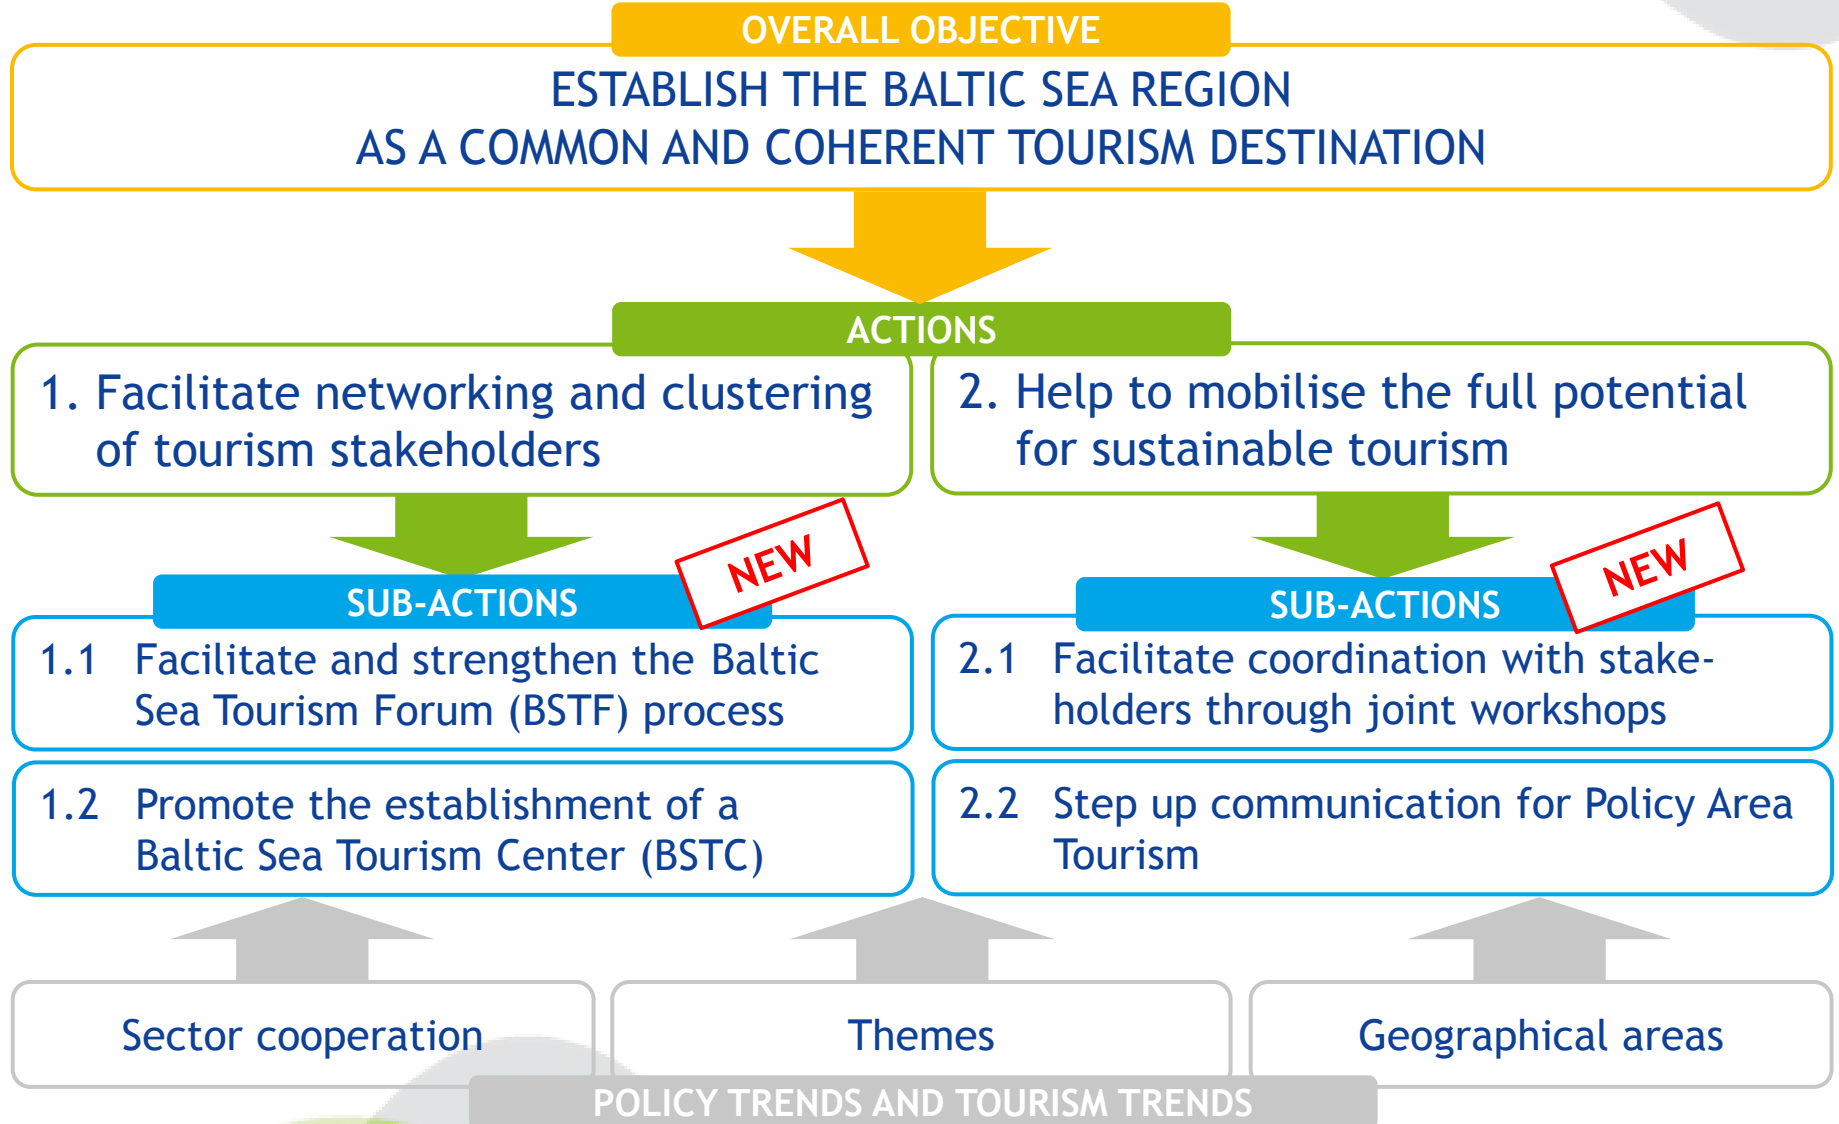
OVERALL OBJECTIVE

ESTABLISH THE BALTIC SEA REGION AS A COMMON AND COHERENT TOURISM DESTINATION

ACTIONS

1. Facilitate networking and clustering of tourism stakeholders

2. Help to mobilise the full potential for sustainable tourism

SUB-ACTIONS

NEW

1.1 Facilitate and strengthen the Baltic Sea Tourism Forum (BSTF) process

1.2 Promote the establishment of a Baltic Sea Tourism Center (BSTC)

SUB-ACTIONS

NEW

2.1 Facilitate coordination with stakeholders through joint workshops

2.2 Step up communication for Policy Area Tourism

Sector cooperation

Themes

Geographical areas

POLICY TRENDS AND TOURISM TRENDS